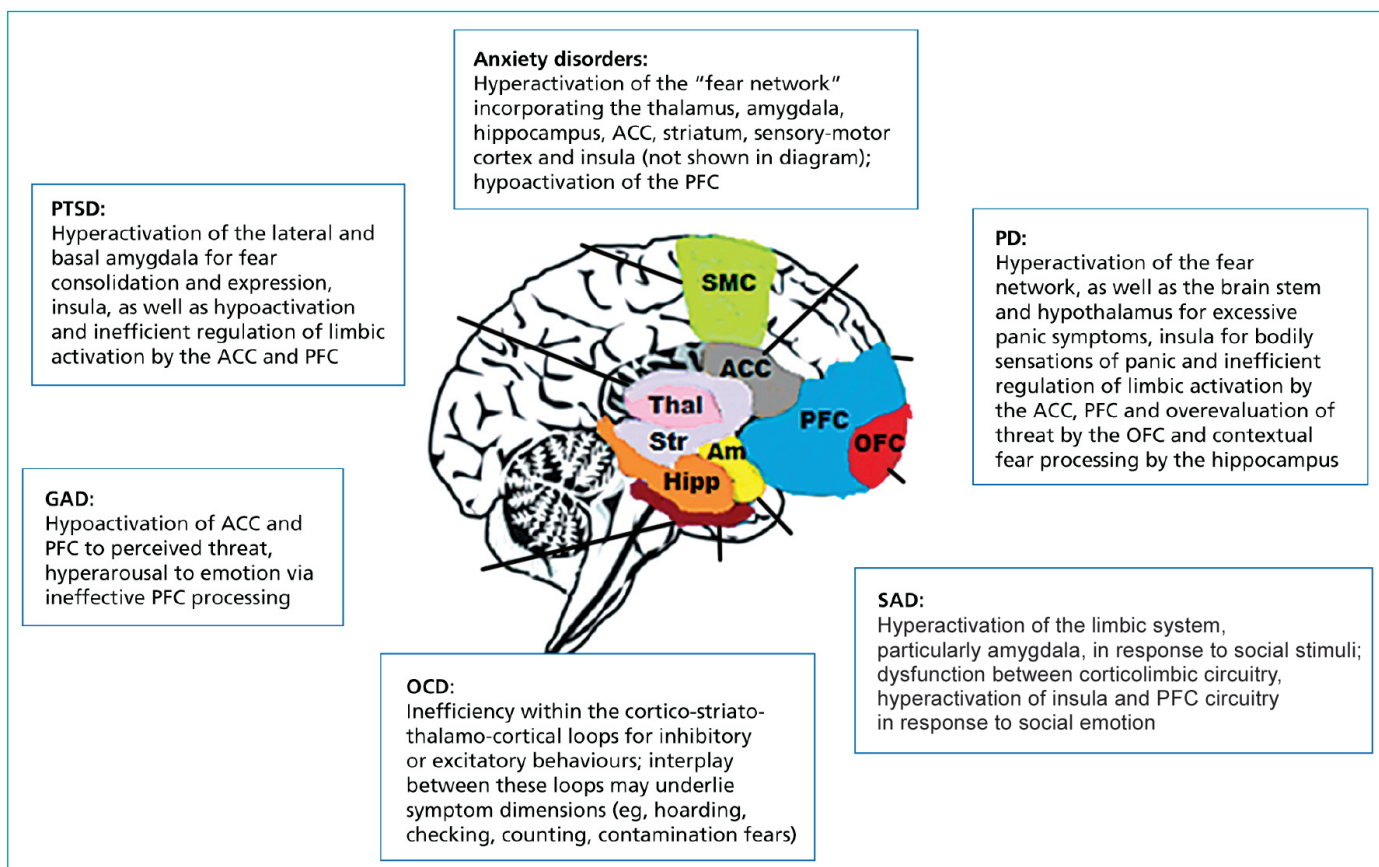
Anxiety disorders:
Hyperactivation of the "fear network" incorporating the thalamus, amygdala, hippocampus, ACC, striatum, sensory-motor cortex and insula (not shown in diagram); hypoactivation of the PFC

PTSD:
Hyperactivation of the lateral and basal amygdala for fear consolidation and expression, insula, as well as hypoactivation and inefficient regulation of limbic activation by the ACC and PFC

PD:
Hyperactivation of the fear network, as well as the brain stem and hypothalamus for excessive panic symptoms, insula for bodily sensations of panic and inefficient regulation of limbic activation by the ACC, PFC and overevaluation of threat by the OFC and contextual fear processing by the hippocampus

SMC

ACC

Thal

PFC

Str

OFC

Am

Hipp

GAD:
Hypoactivation of ACC and PFC to perceived threat, hyperarousal to emotion via ineffective PFC processing

SAD:
Hyperactivation of the limbic system, particularly amygdala, in response to social stimuli; dysfunction between corticolimbic circuitry, hyperactivation of insula and PFC circuitry in response to social emotion

OCD:
Inefficiency within the cortico-striato-thalamo-cortical loops for inhibitory or excitatory behaviours; interplay between these loops may underlie symptom dimensions (eg, hoarding, checking, counting, contamination fears)